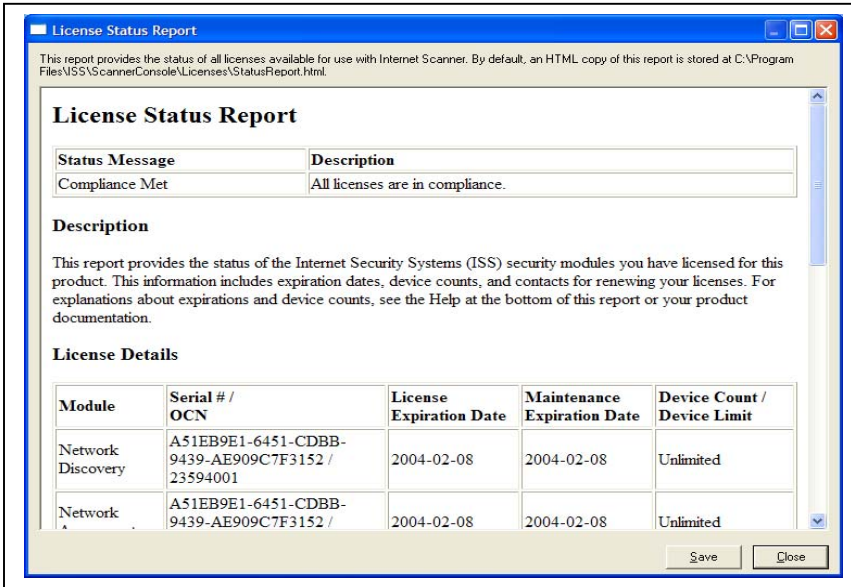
License Status Report

This report provides the status of all licenses available for use with Internet Scanner. By default, an HTML copy of this report is stored at C:\Program Files\ISS\ScannerConsole\Licenses\StatusReport.html.

# License Status Report

| Status Message | Description |
|---|---|
| Compliance Met | All licenses are in compliance. |

## Description

This report provides the status of the Internet Security Systems (ISS) security modules you have licensed for this product. This information includes expiration dates, device counts, and contacts for renewing your licenses. For explanations about expirations and device counts, see the Help at the bottom of this report or your product documentation.

## License Details

| Module | Serial # / OCN | License Expiration Date | Maintenance Expiration Date | Device Count / Device Limit |
|---|---|---|---|---|
| Network Discovery | A51EB9E1-6451-CDBB-9439-AE909C7F3152 / 23594001 | 2004-02-08 | 2004-02-08 | Unlimited |
| Network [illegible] | A51EB9E1-6451-CDBB-9439-AE909C7F3152 / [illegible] | 2004-02-08 | 2004-02-08 | Unlimited |

Save Close